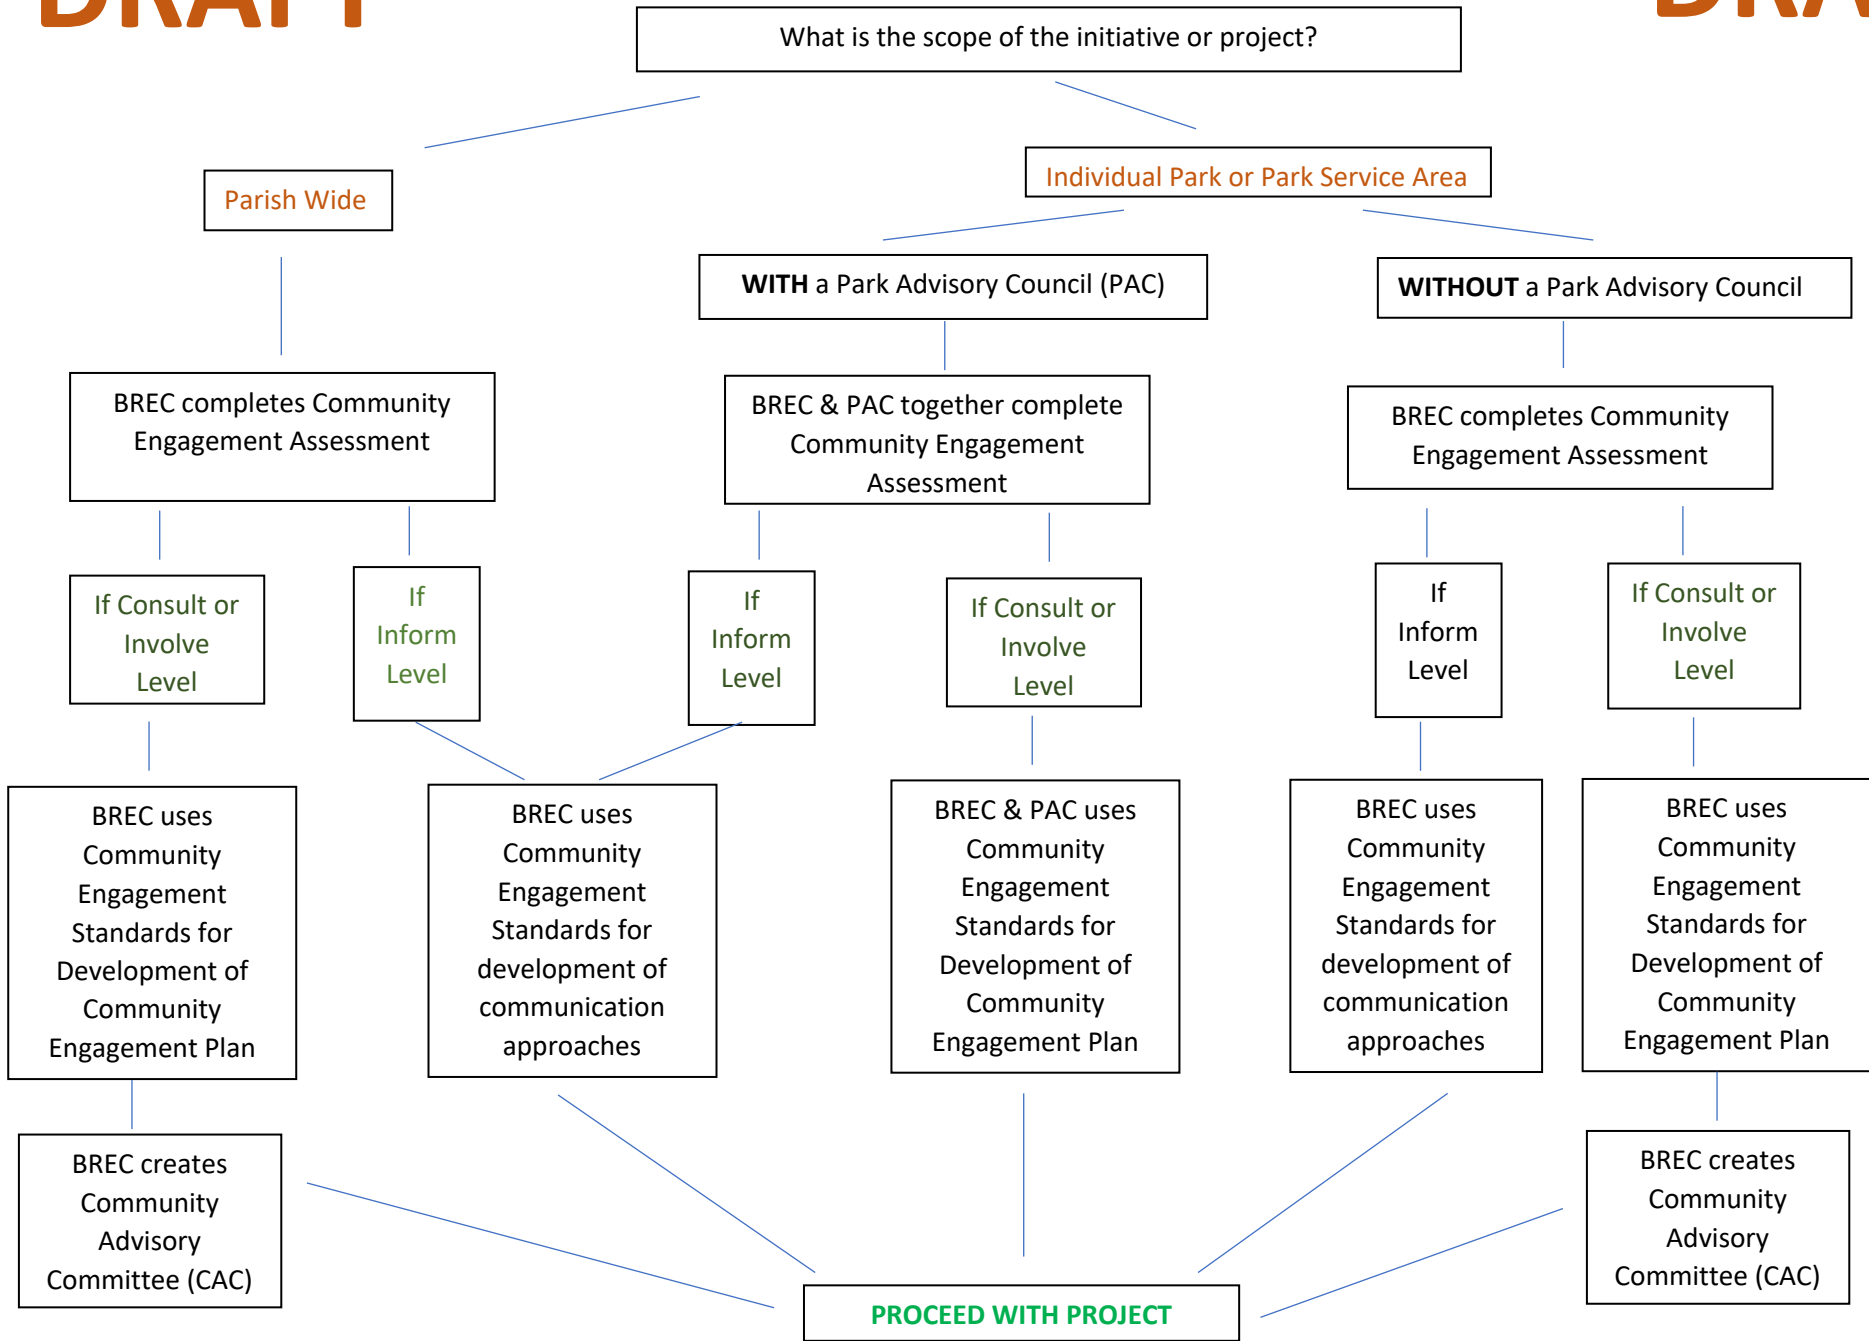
DRAFT

DRA

What is the scope of the initiative or project?

Parish Wide

Individual Park or Park Service Area

**WITH** a Park Advisory Council (PAC)

**WITHOUT** a Park Advisory Council

BREC completes Community Engagement Assessment

BREC & PAC together complete Community Engagement Assessment

BREC completes Community Engagement Assessment

If Consult or Involve Level

If Inform Level

If Inform Level

If Consult or Involve Level

If Inform Level

If Consult or Involve Level

BREC uses Community Engagement Standards for Development of Community Engagement Plan

BREC uses Community Engagement Standards for development of communication approaches

BREC & PAC uses Community Engagement Standards for Development of Community Engagement Plan

BREC uses Community Engagement Standards for development of communication approaches

BREC uses Community Engagement Standards for Development of Community Engagement Plan

BREC creates Community Advisory Committee (CAC)

BREC creates Community Advisory Committee (CAC)

PROCEED WITH PROJECT